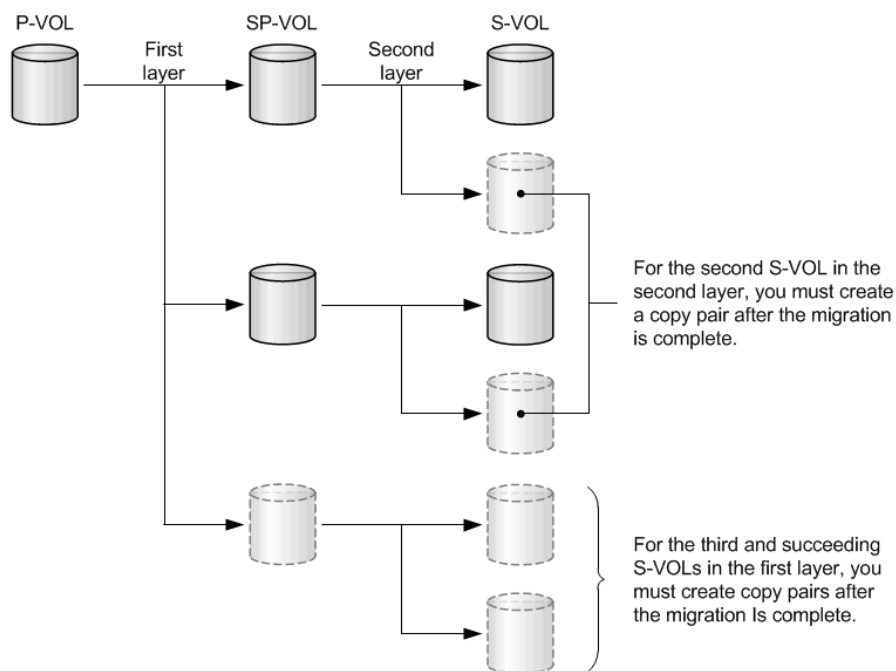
P-VOL

SP-VOL

S-VOL

First layer

Second layer

For the second S-VOL in the second layer, you must create a copy pair after the migration is complete.

For the third and succeeding S-VOLs in the first layer, you must create copy pairs after the migration Is complete.